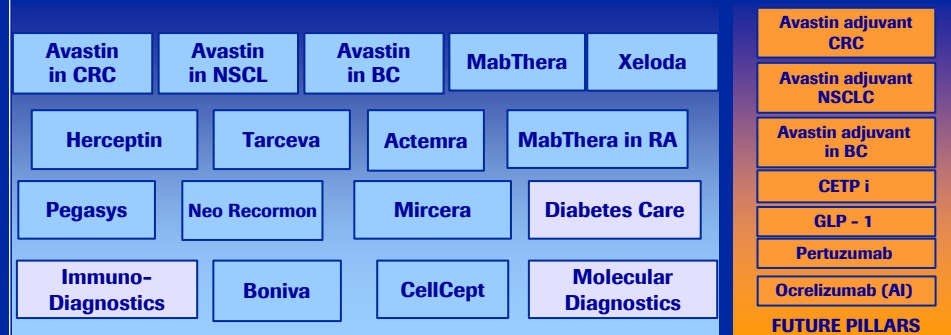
Avastin in CRC

Avastin in NSCL

Avastin in BC

MabThera

Xeloda

Herceptin

Tarceva

Actemra

MabThera in RA

Pegasys

Neo Recormon

Mircera

Diabetes Care

Immuno-Diagnostics

Boniva

CellCept

Molecular Diagnostics

Avastin adjuvant CRC

Avastin adjuvant NSCLC

Avastin adjuvant in BC

CETP i

GLP - 1

Pertuzumab

Ocrelizumab (AI)

FUTURE PILLARS